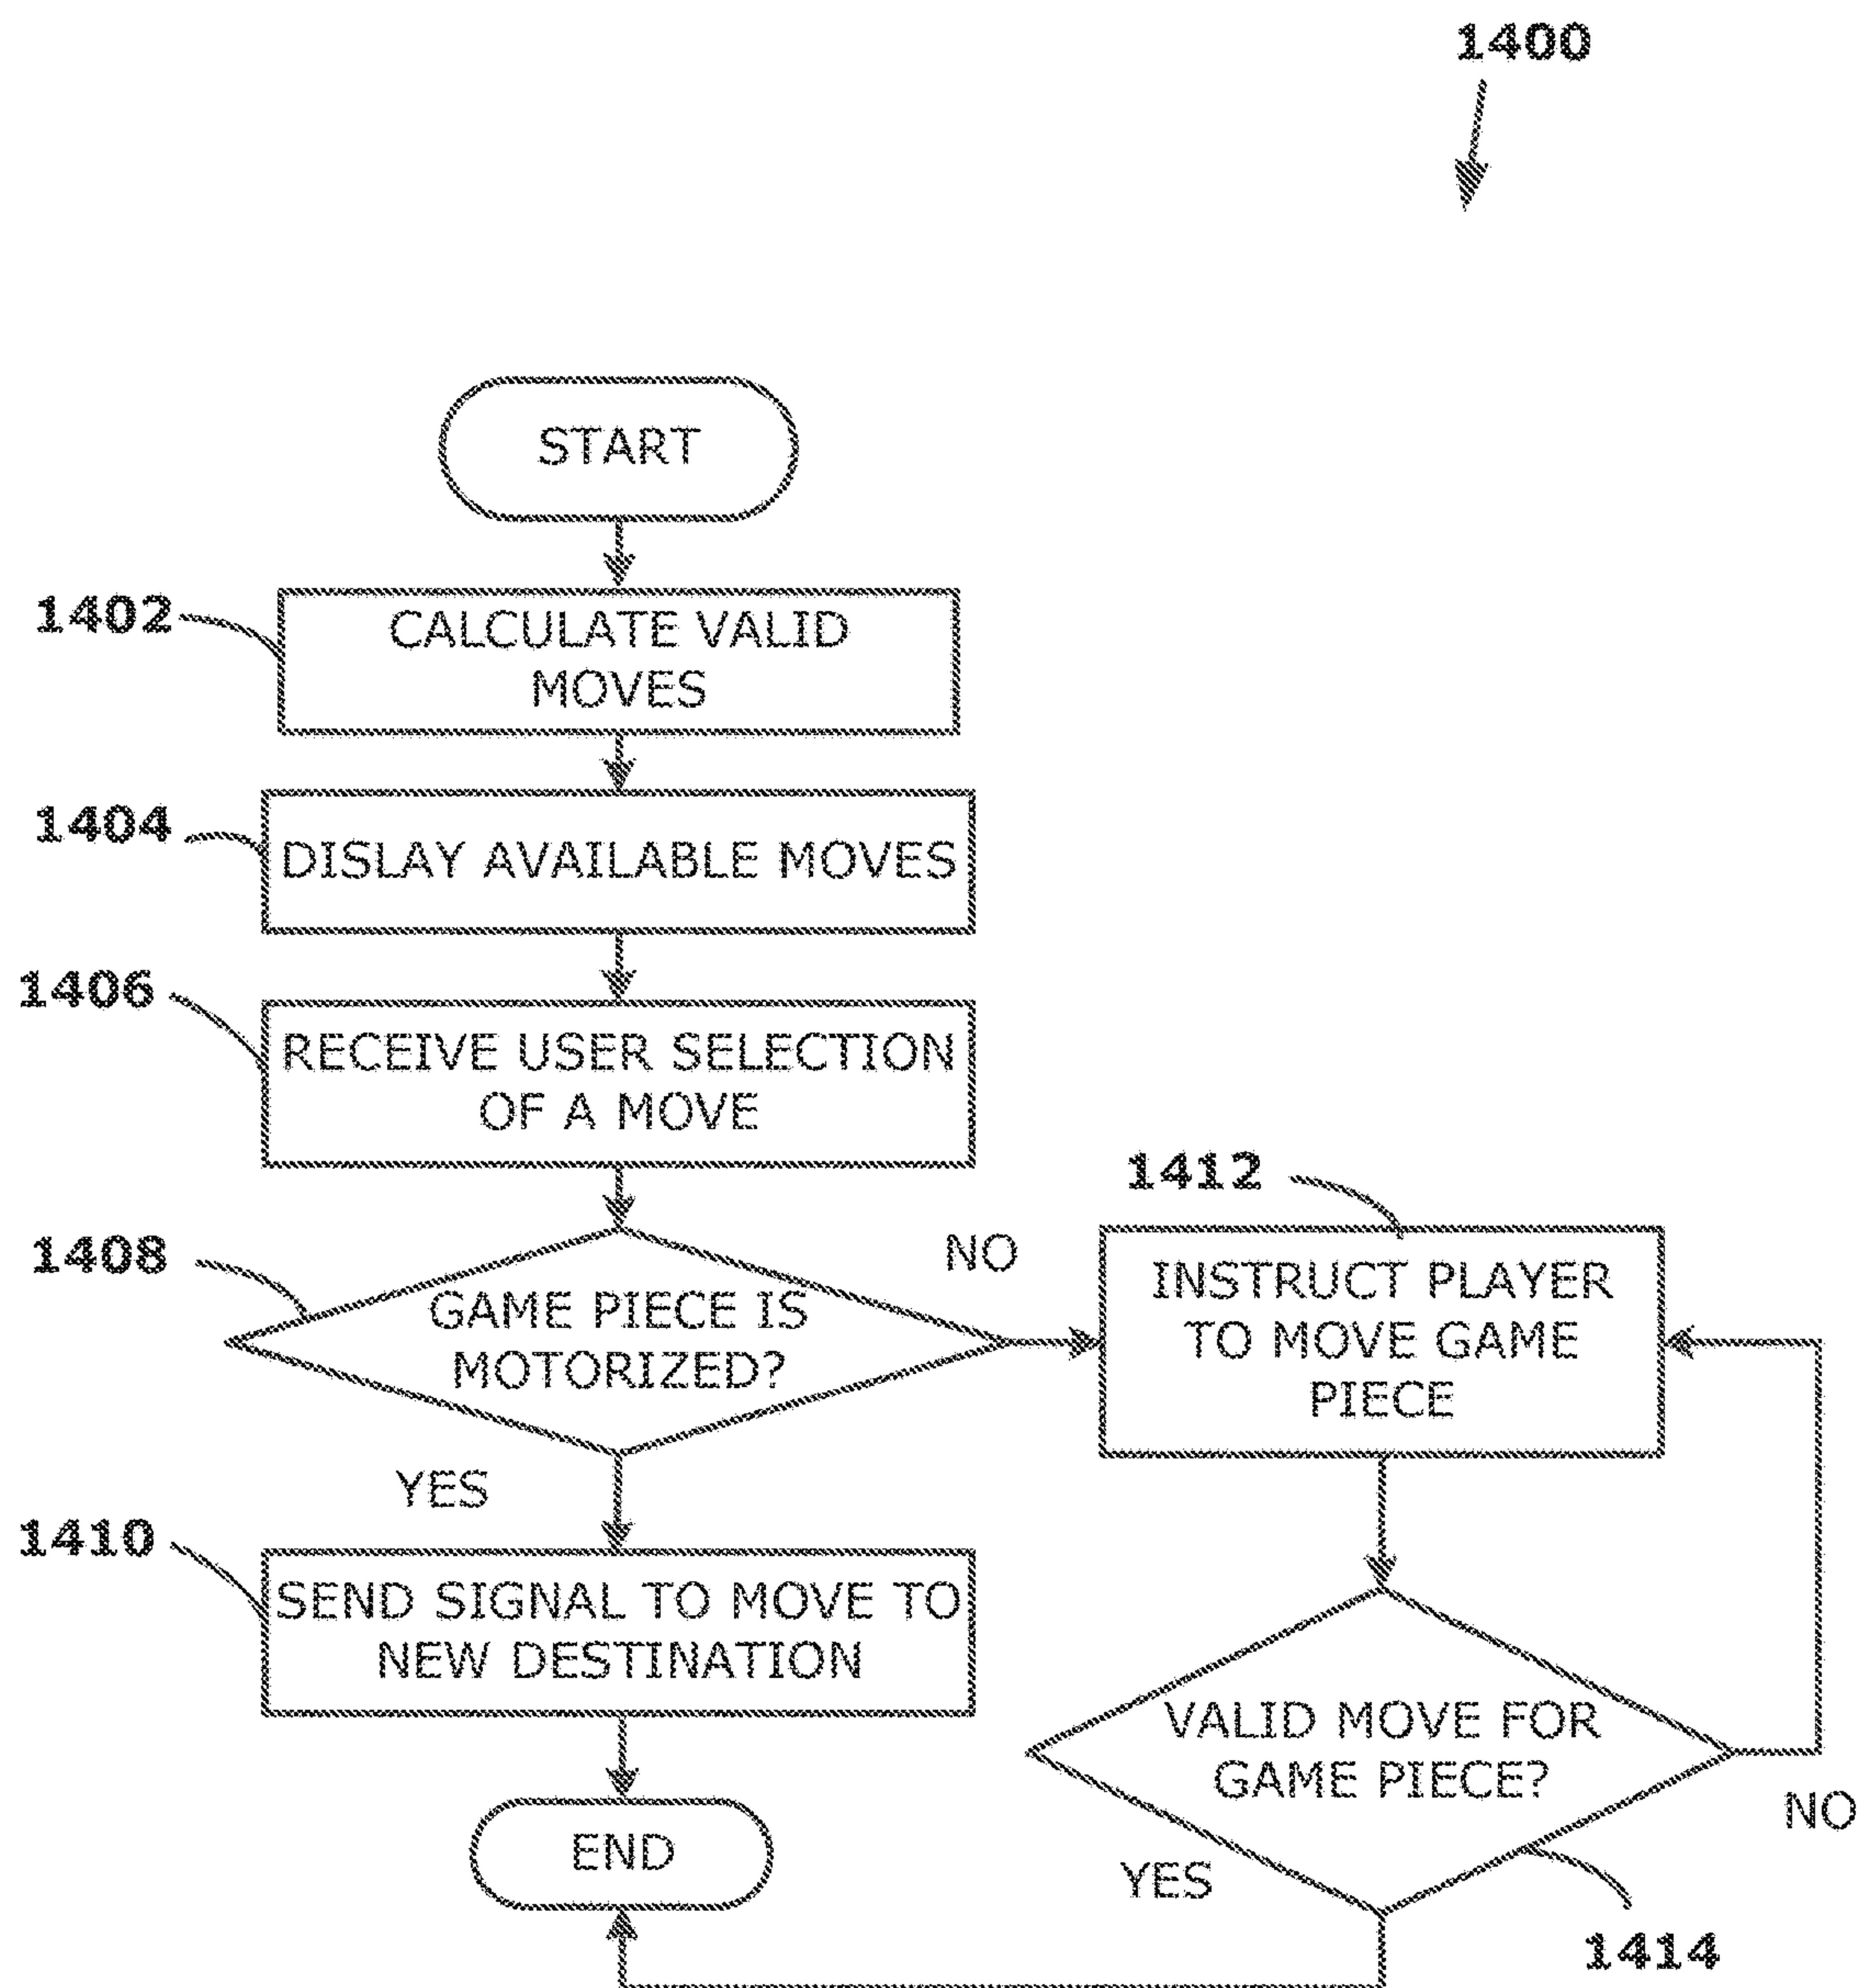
1400

START

1402 CALCULATE VALID MOVES

1404 DISLAY AVAILABLE MOVES

1406 RECEIVE USER SELECTION OF A MOVE

1408 GAME PIECE IS MOTORIZED?

NO

YES

1412 INSTRUCT PLAYER TO MOVE GAME PIECE

1410 SEND SIGNAL TO MOVE TO NEW DESTINATION

VALID MOVE FOR GAME PIECE?

NO

YES

END

1414